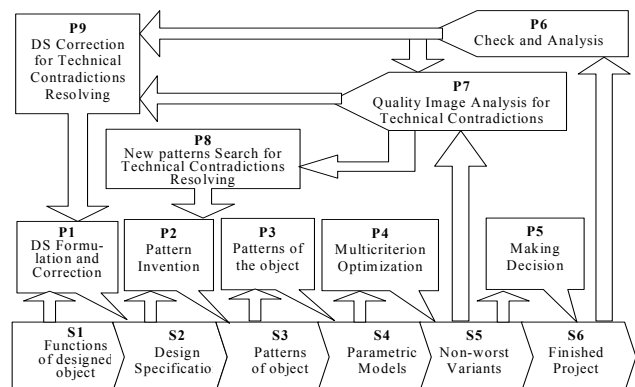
P9
DS Correction for Technical Contradictions Resolving

P6
Check and Analysis

P7
Quality Image Analysis for Technical Contradictions

P8
New patterns Search for Technical Contradictions Resolving

P1
DS Formulation and Correction

P2
Pattern Invention

P3
Patterns of the object

P4
Multicriterion Optimization

P5
Making Decision

S1
Functions of designed object

S2
Design Specificatio

S3
Patterns of object

S4
Parametric Models

S5
Non-worst Variants

S6
Finished Project